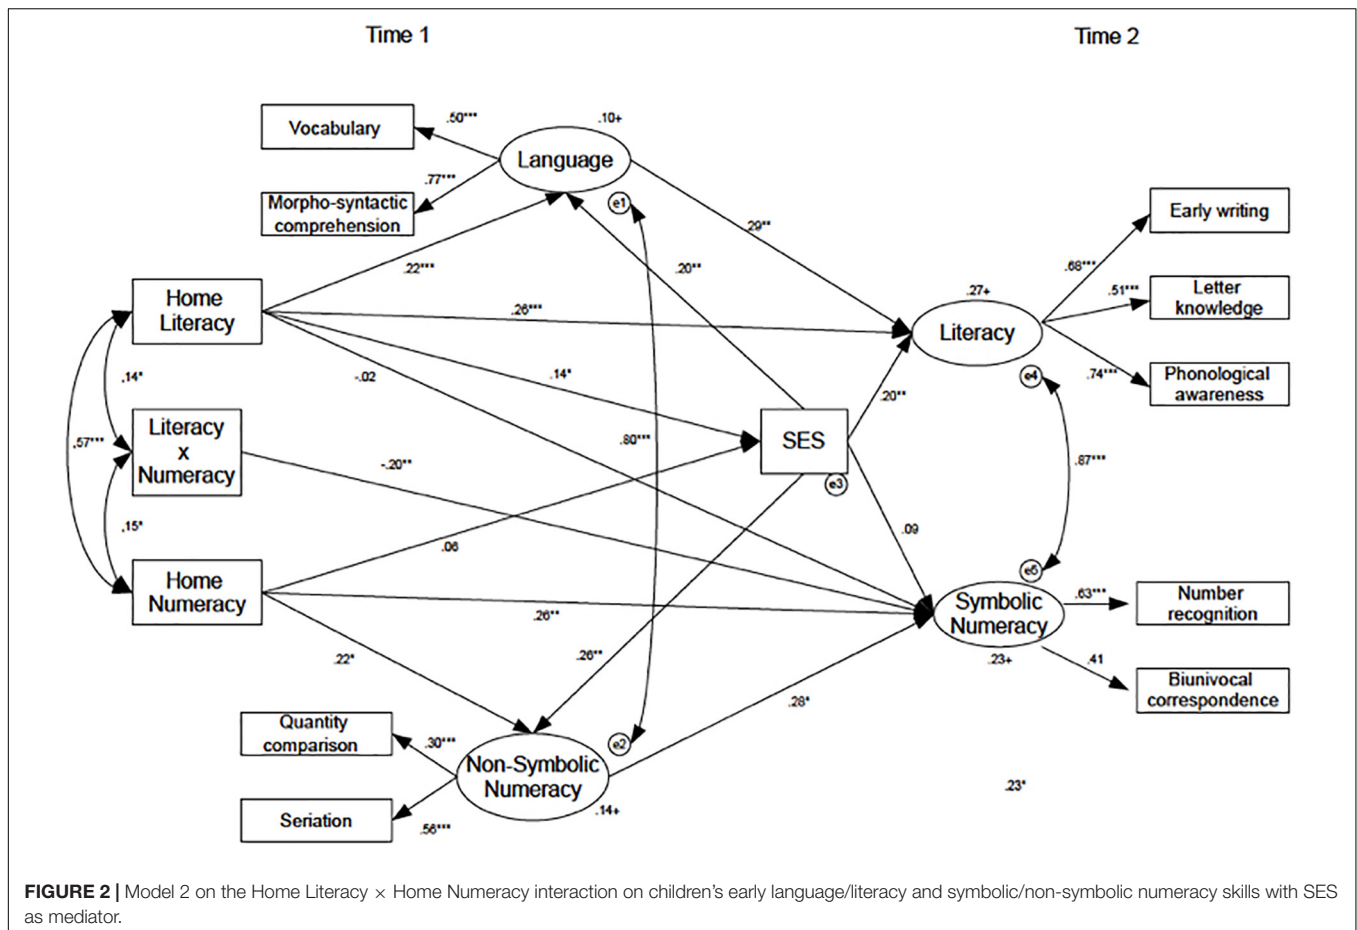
Time 1

Time 2

Vocabulary

.50***

.10+

Language

.77***

Morpho-syntactic comprehension

e1

.29**

.20**

Early writing

.22***

.68***

.27+

Home Literacy

.26***

.51***

Letter knowledge

Literacy

.14*

-.02

.14*

e4

.74***

Phonological awareness

.20**

.57***

Literacy x Numeracy

.80***

SES

-.20**

.87***

e3

.15*

.06

.09

e5

Home Numeracy

.63***

Number recognition

Symbolic Numeracy

.26**

.22*

.26**

.23+

.41

Biunivocal correspondence

.28*

Quantity comparison

.30***

e2

Non-Symbolic Numeracy

.23*

Seriation

.56***

.14+

FIGURE 2 | Model 2 on the Home Literacy × Home Numeracy interaction on children's early language/literacy and symbolic/non-symbolic numeracy skills with SES as mediator.